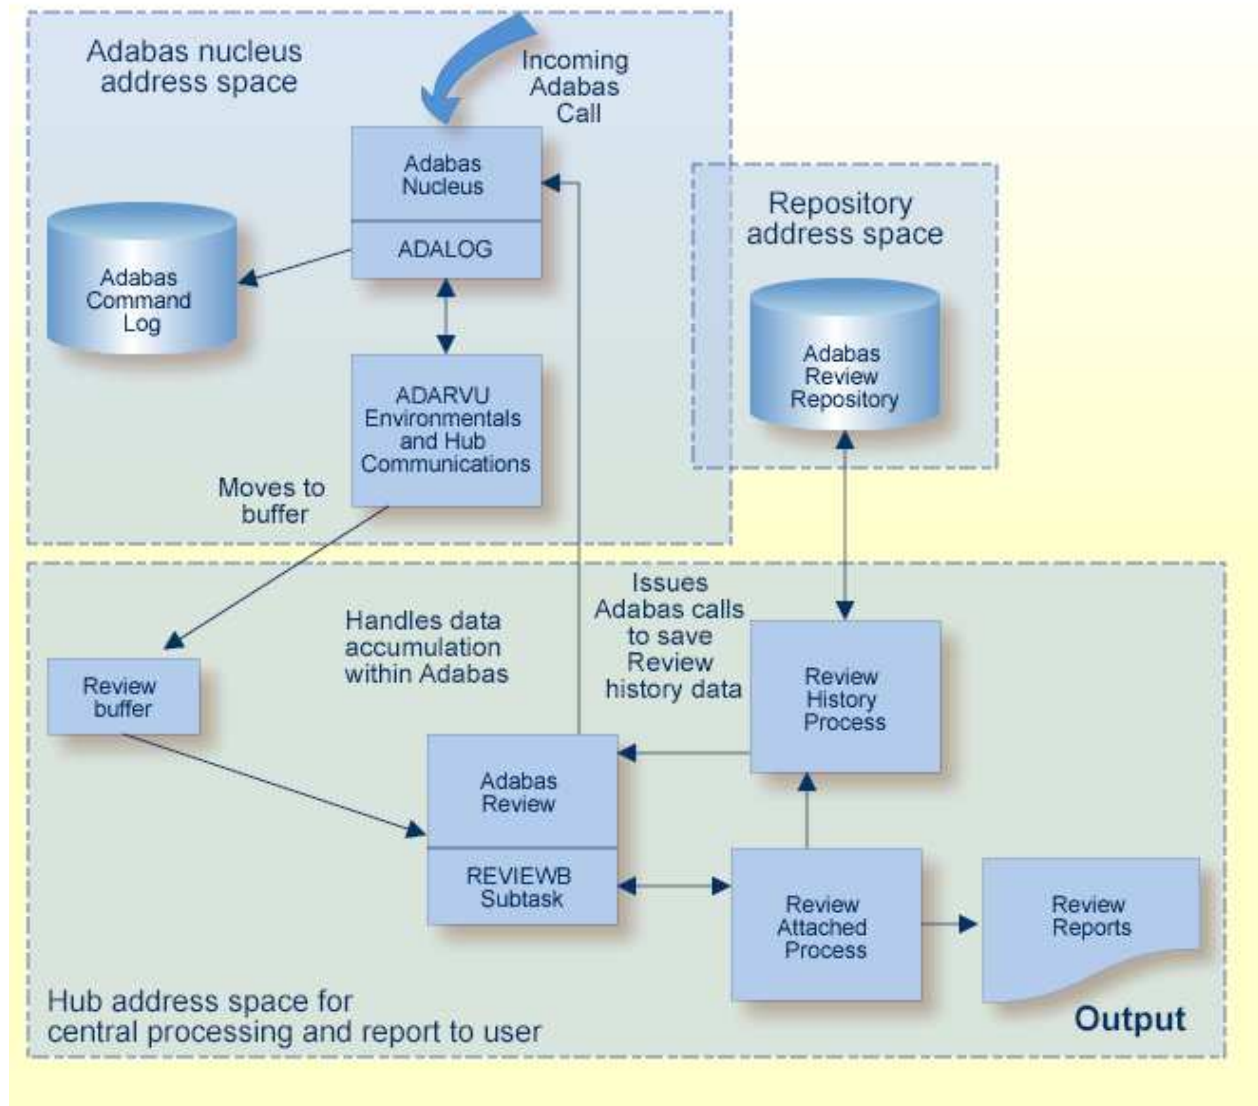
Adabas nucleus address space

Incoming Adabas Call

Adabas Nucleus

ADALOG

Adabas Command Log

ADARVU Environmentals and Hub Communications

Moves to buffer

Repository address space

Adabas Review Repository

Issues Adabas calls to save Review history data

Handles data accumulation within Adabas

Review buffer

Review History Process

Adabas Review

REVIEWB Subtask

Review Attached Process

Review Reports

Hub address space for central processing and report to user

Output